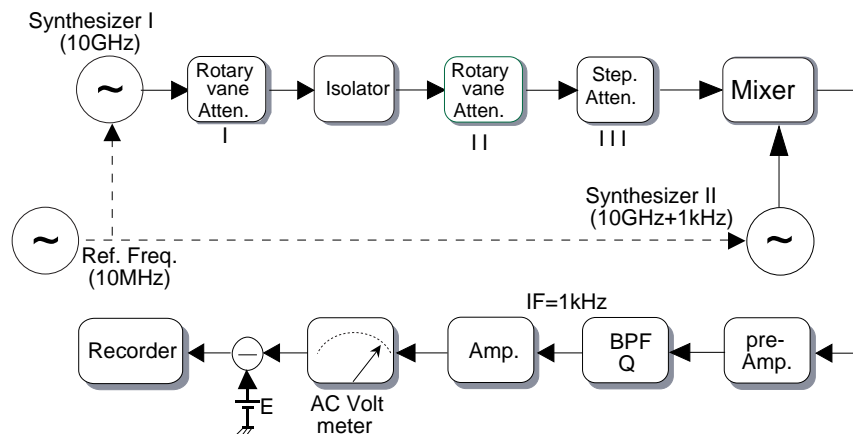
Synthesizer I (10GHz)

~

Rotary vane Atten.
I

Isolator

Rotary vane Atten.
I I

Step. Atten.
I I I

Mixer

~

Ref. Freq. (10MHz)

Synthesizer II (10GHz+1kHz)

~

IF=1kHz

Recorder

—

E

AC Volt meter

Amp.

BPF Q

pre-Amp.